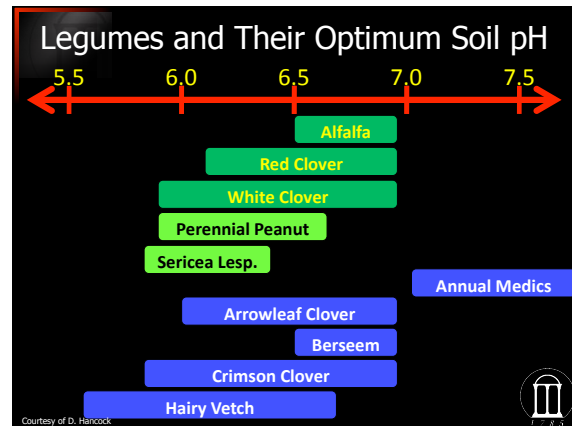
Legumes and Their Optimum Soil pH

5.5
6.0
6.5
7.0
7.5

Alfalfa
Red Clover
White Clover
Perennial Peanut
Sericea Lesp.
Annual Medics
Arrowleaf Clover
Berseem
Crimson Clover
Hairy Vetch

Courtesy of D. Hancock